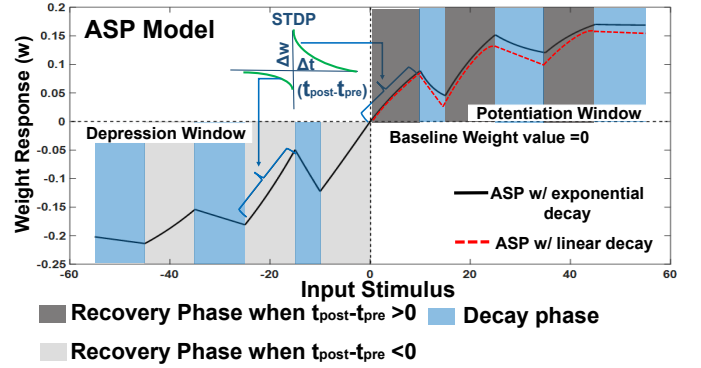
ASP Model

STDP

$\Delta w$

$\Delta t$

$(t_{post}-t_{pre})$

Potentiation Window

Depression Window

Baseline Weight value =0

ASP w/ exponential decay

ASP w/ linear decay

Weight Response (w)

0.2
0.15
0.1
0.05
0
-0.05
-0.1
-0.15
-0.2
-0.25

-60
-40
-20
0
20
40
60

Input Stimulus

Recovery Phase when $t_{post}$-$t_{pre}$ >0

Decay phase

Recovery Phase when $t_{post}$-$t_{pre}$ <0